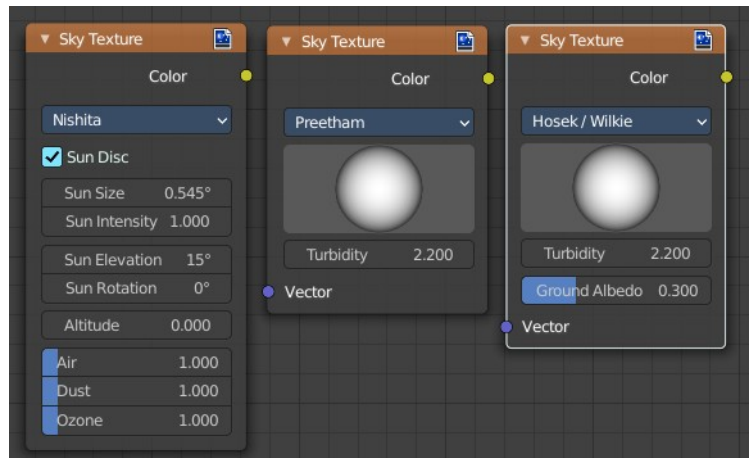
Sky Texture
Color
Nishita
Sun Disc
Sun Size 0.545°
Sun Intensity 1.000
Sun Elevation 15°
Sun Rotation 0°
Altitude 0.000
Air 1.000
Dust 1.000
Ozone 1.000

Sky Texture
Color
Preetham
Turbidity 2.200
Vector

Sky Texture
Color
Hosek / Wilkie
Turbidity 2.200
Ground Albedo 0.300
Vector